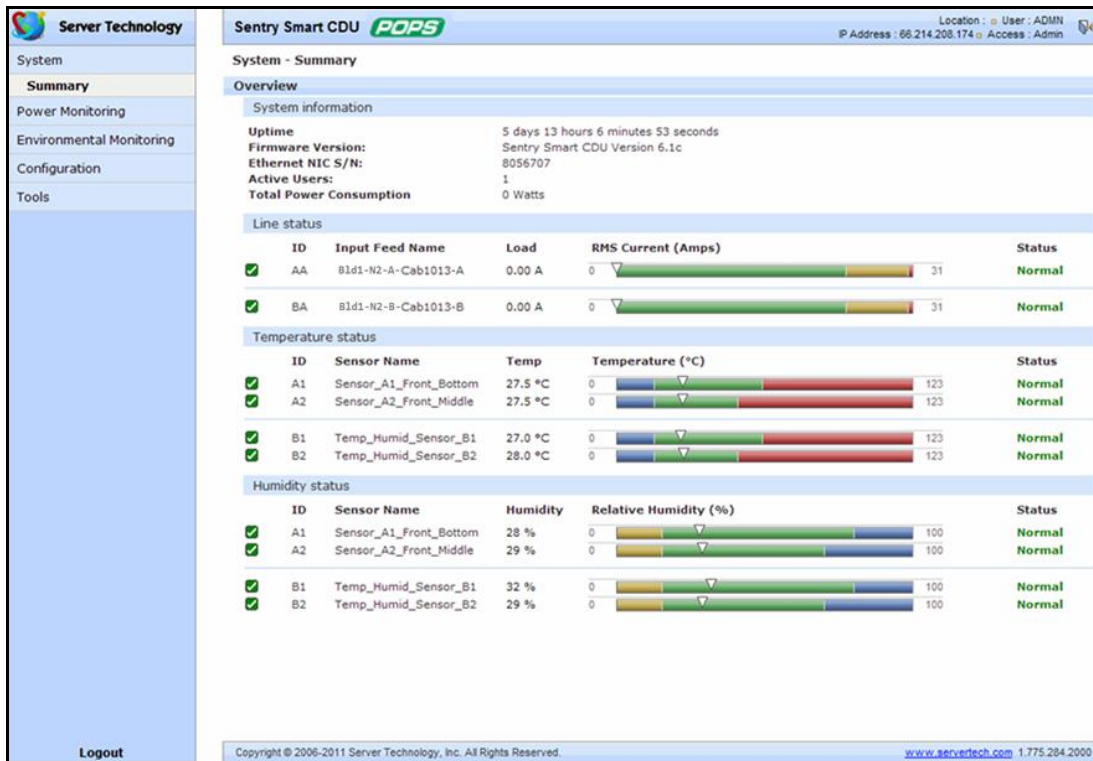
Server Technology

System
Summary
Power Monitoring
Environmental Monitoring
Configuration
Tools

Logout

Sentry Smart CDU POPS

Location : User : ADMN
IP Address : 66.214.208.174 Access : Admin

System - Summary

Overview

System information

Uptime 5 days 13 hours 6 minutes 53 seconds
Firmware Version: Sentry Smart CDU Version 6.1c
Ethernet NIC S/N: 8056707
Active Users: 1
Total Power Consumption 0 Watts

Line status

| ID | Input Feed Name | Load | RMS Current (Amps) | Status |
|---|---|---|---|---|
| AA | Bld1-N2-A-Cab1013-A | 0.00 A | 0 31 | Normal |
| BA | Bld1-N2-B-Cab1013-B | 0.00 A | 0 31 | Normal |

Temperature status

| ID | Sensor Name | Temp | Temperature (°C) | Status |
|---|---|---|---|---|
| A1 | Sensor_A1_Front_Bottom | 27.5 °C | 0 123 | Normal |
| A2 | Sensor_A2_Front_Middle | 27.5 °C | 0 123 | Normal |
| B1 | Temp_Humid_Sensor_B1 | 27.0 °C | 0 123 | Normal |
| B2 | Temp_Humid_Sensor_B2 | 28.0 °C | 0 123 | Normal |

Humidity status

| ID | Sensor Name | Humidity | Relative Humidity (%) | Status |
|---|---|---|---|---|
| A1 | Sensor_A1_Front_Bottom | 28 % | 0 100 | Normal |
| A2 | Sensor_A2_Front_Middle | 29 % | 0 100 | Normal |
| B1 | Temp_Humid_Sensor_B1 | 32 % | 0 100 | Normal |
| B2 | Temp_Humid_Sensor_B2 | 29 % | 0 100 | Normal |

Copyright © 2006-2011 Server Technology, Inc. All Rights Reserved.
www.servertech.com 1.775.284.2000